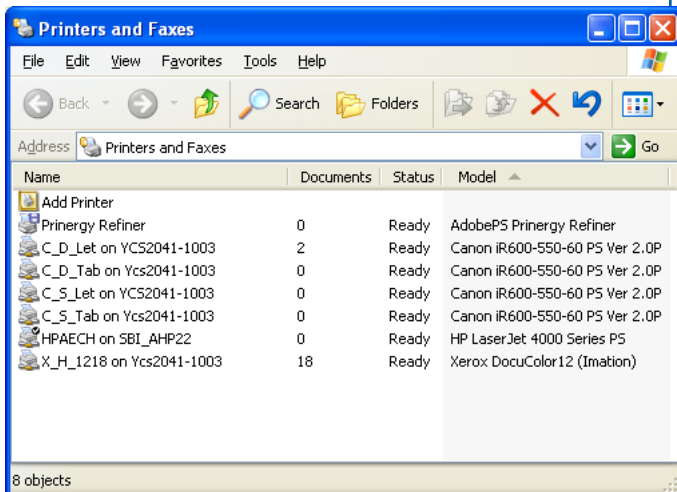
Printers and Faxes

File Edit View Favorites Tools Help

Back Search Folders

Address Printers and Faxes Go

| Name | Documents | Status | Model |
|---|---|---|---|
| Add Printer | | | |
| Prinergy Refiner | 0 | Ready | AdobePS Prinergy Refiner |
| C_D_Let on YCS2041-1003 | 2 | Ready | Canon iR600-550-60 PS Ver 2.0P |
| C_D_Tab on Ycs2041-1003 | 0 | Ready | Canon iR600-550-60 PS Ver 2.0P |
| C_S_Let on YCS2041-1003 | 0 | Ready | Canon iR600-550-60 PS Ver 2.0P |
| C_S_Tab on Ycs2041-1003 | 0 | Ready | Canon iR600-550-60 PS Ver 2.0P |
| HPAECH on SBI_AHP22 | 0 | Ready | HP LaserJet 4000 Series PS |
| X_H_1218 on Ycs2041-1003 | 18 | Ready | Xerox DocuColor12 (Imation) |

8 objects